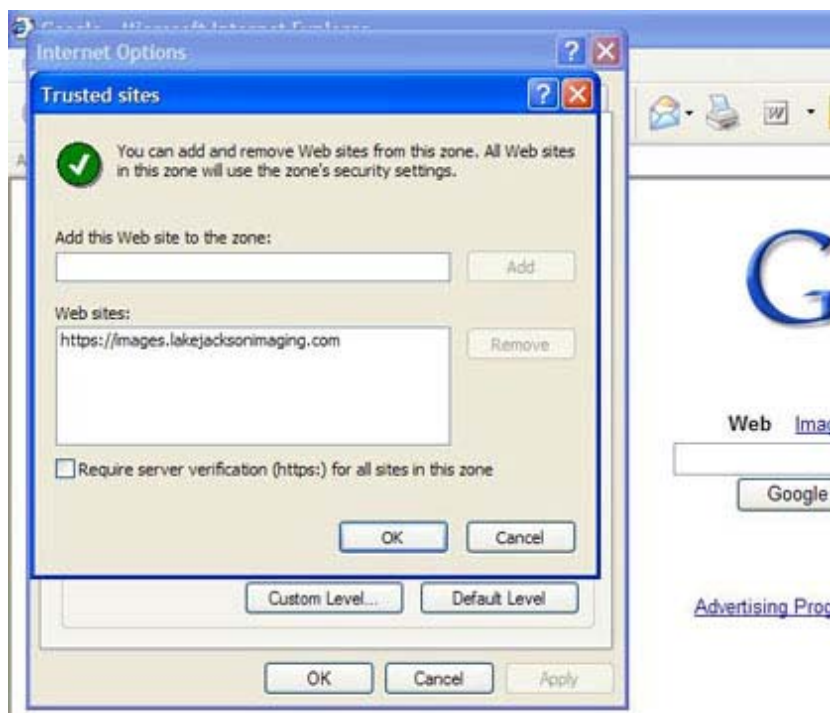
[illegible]
Internet Options
Trusted sites
You can add and remove Web sites from this zone. All Web sites in this zone will use the zone's security settings.
Add this Web site to the zone:
Add
Web sites:
https://images.lakejacksonimaging.com
Remove
Require server verification (https:) for all sites in this zone
OK
Cancel
Custom Level...
Default Level
OK
Cancel
Apply
G
Web
Ima
Google
Advertising Prog